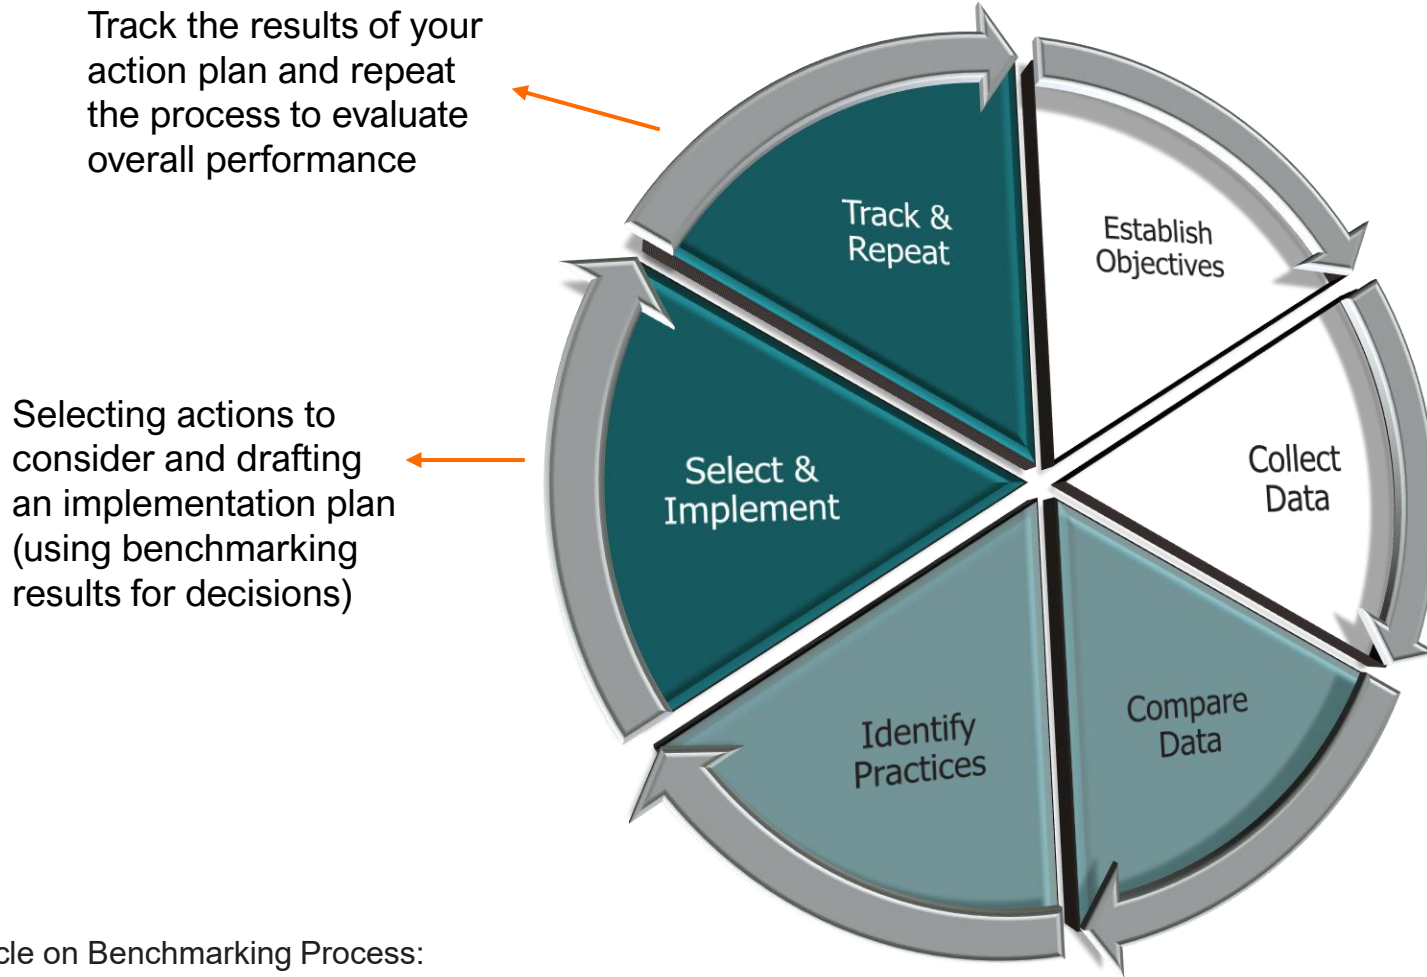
Track the results of your action plan and repeat the process to evaluate overall performance

Selecting actions to consider and drafting an implementation plan (using benchmarking results for decisions)

Track & Repeat

Establish Objectives

Collect Data

Compare Data

Identify Practices

Select & Implement

cle on Benchmarking Process: